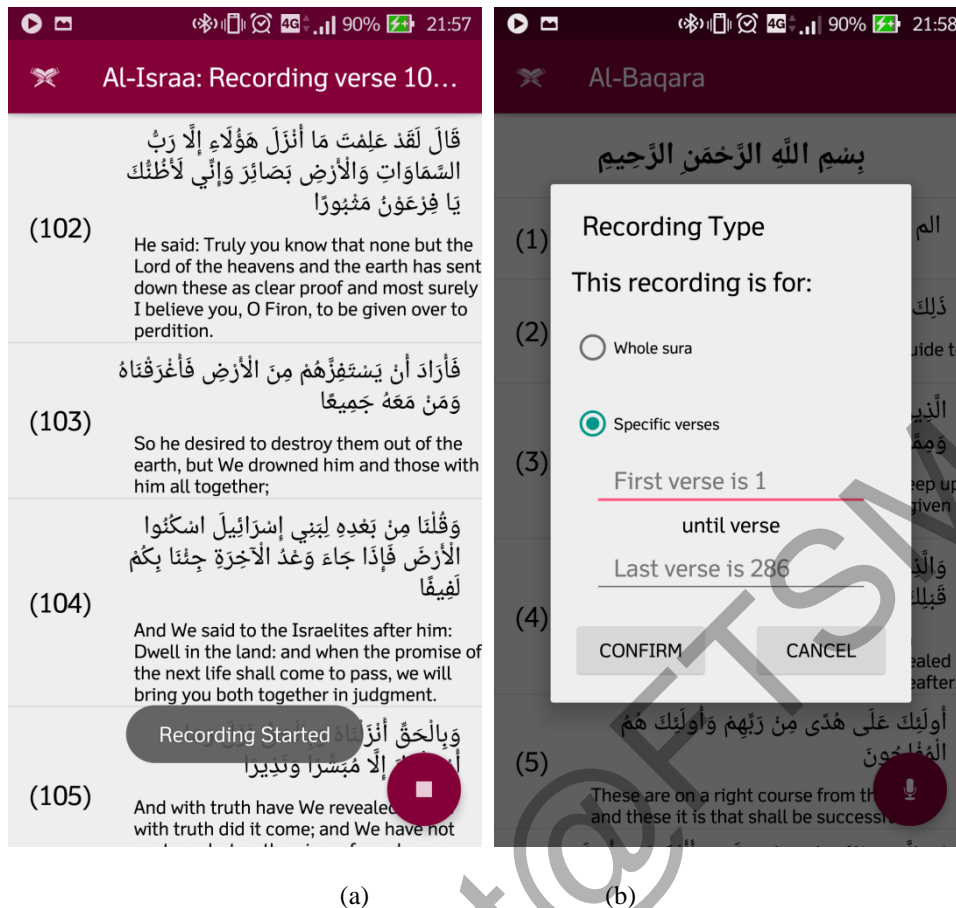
90% 21:57

Al-Israa: Recording verse 10…

قَالَ لَقَدْ عَلِمْتَ مَا أَنْزَلَ هَٰؤُلَاءِ إِلَّا رَبُّ السَّمَاوَاتِ وَالْأَرْضِ بَصَائِرَ وَإِنِّي لَأَظُنُّكَ يَا فِرْعَوْنُ مَثْبُورًا

(102)

He said: Truly you know that none but the Lord of the heavens and the earth has sent down these as clear proof and most surely I believe you, O Firon, to be given over to perdition.

فَأَرَادَ أَنْ يَسْتَفِزَّهُمْ مِنَ الْأَرْضِ فَأَغْرَقْنَاهُ وَمَنْ مَعَهُ جَمِيعًا

(103)

So he desired to destroy them out of the earth, but We drowned him and those with him all together;

وَقُلْنَا مِنْ بَعْدِهِ لِبَنِي إِسْرَائِيلَ اسْكُنُوا الْأَرْضَ فَإِذَا جَاءَ وَعْدُ الْآخِرَةِ جِئْنَا بِكُمْ لَفِيفًا

(104)

And We said to the Israelites after him: Dwell in the land: and when the promise of the next life shall come to pass, we will bring you both together in judgment.

وَبِالْحَقِّ أَنْزَلْنَاهُ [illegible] إِلَّا مُبَشِّرًا وَنَذِيرًا

Recording Started

(105)

And with truth have We revealed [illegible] with truth did it come; and We have not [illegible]

90% 21:58

Al-Baqara

بِسْمِ اللَّهِ الرَّحْمَٰنِ الرَّحِيمِ

(1) الم

(2) ذَٰلِكَ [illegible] uide t

(3) الَّذِي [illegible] وَمِمَّ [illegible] eep up given

(4) وَالَّذِ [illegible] قَبْلِكَ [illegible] ealed after

Recording Type

This recording is for:

Whole sura

Specific verses

First verse is 1

until verse

Last verse is 286

CONFIRM

CANCEL

أُولَٰئِكَ عَلَىٰ هُدًى مِنْ رَبِّهِمْ وَأُولَٰئِكَ هُمُ الْمُفْلِحُونَ

(5)

These are on a right course from th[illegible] and these it is that shall be successf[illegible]

(a)

(b)